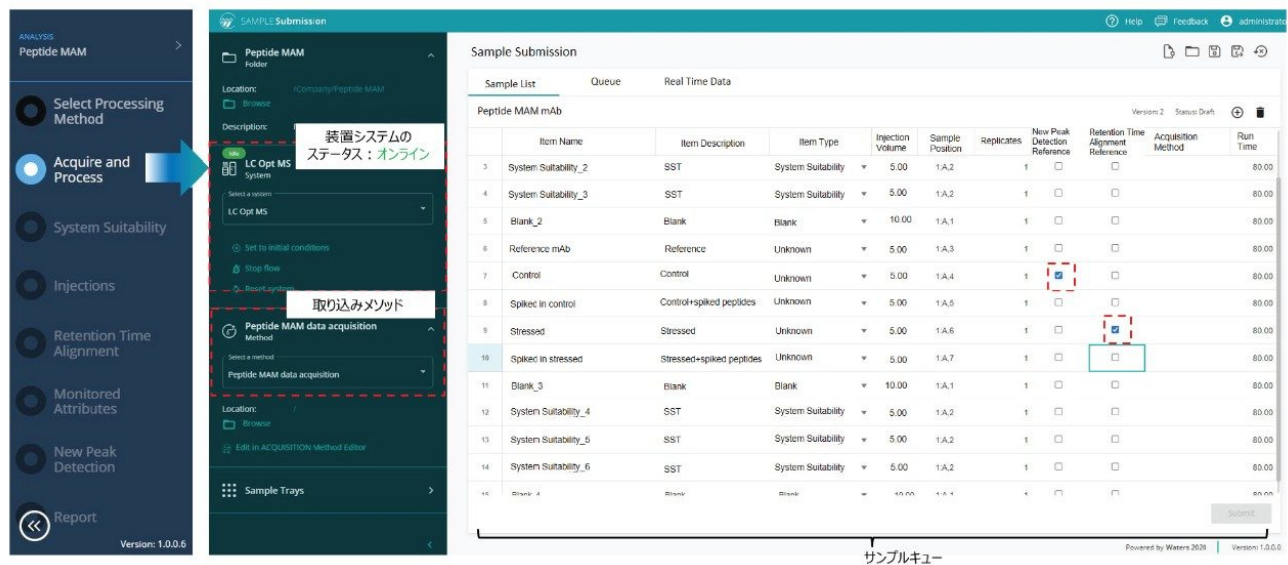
ANALYSIS
Peptide MAM

Select Processing Method

Acquire and Process

System Suitability

Injections

Retention Time Alignment

Monitored Attributes

New Peak Detection

Report

Version: 1.0.0.6

SAMPLE Submission

Peptide MAM
Folder

Location: /Company/Peptide MAM
Browse

Description:

装置システムのステータス：オンライン

Idle
LC Opt MS
System

Select a system
LC Opt MS

Set to initial conditions
Stop flow
Reset system

取り込みメソッド

Peptide MAM data acquisition
Method

Select a method
Peptide MAM data acquisition

Location: /
Browse
Edit in ACQUISITION Method Editor

Sample Trays

Help Feedback administrator

Sample Submission

Sample List Queue Real Time Data

Peptide MAM mAb

Version: 2 Status: Draft

| | Item Name | Item Description | Item Type | Injection Volume | Sample Position | Replicates | New Peak Detection Reference | Retention Time Alignment Reference | Acquisition Method | Run Time |
|---|---|---|---|---|---|---|---|---|---|---|
| 3 | System Suitability_2 | SST | System Suitability | 5.00 | 1:A,2 | 1 | ☐ | ☐ | | 80.00 |
| 4 | System Suitability_3 | SST | System Suitability | 5.00 | 1:A,2 | 1 | ☐ | ☐ | | 80.00 |
| 5 | Blank_2 | Blank | Blank | 10.00 | 1:A,1 | 1 | ☐ | ☐ | | 80.00 |
| 6 | Reference mAb | Reference | Unknown | 5.00 | 1:A,3 | 1 | ☐ | ☐ | | 80.00 |
| 7 | Control | Control | Unknown | 5.00 | 1:A,4 | 1 | ☑ | ☐ | | 80.00 |
| 8 | Spiked in control | Control+spiked peptides | Unknown | 5.00 | 1:A,5 | 1 | ☐ | ☐ | | 80.00 |
| 9 | Stressed | Stressed | Unknown | 5.00 | 1:A,6 | 1 | ☐ | ☑ | | 80.00 |
| 10 | Spiked in stressed | Stressed+spiked peptides | Unknown | 5.00 | 1:A,7 | 1 | ☐ | ☐ | | 80.00 |
| 11 | Blank_3 | Blank | Blank | 10.00 | 1:A,1 | 1 | ☐ | ☐ | | 80.00 |
| 12 | System Suitability_4 | SST | System Suitability | 5.00 | 1:A,2 | 1 | ☐ | ☐ | | 80.00 |
| 13 | System Suitability_5 | SST | System Suitability | 5.00 | 1:A,2 | 1 | ☐ | ☐ | | 80.00 |
| 14 | System Suitability_6 | SST | System Suitability | 5.00 | 1:A,2 | 1 | ☐ | ☐ | | 80.00 |
| 15 | Blank_4 | Blank | Blank | 10.00 | 1:A,1 | 1 | ☐ | ☐ | | 80.00 |

Submit

Powered by Waters 2020 | Version: 1.0.0.0

サンプルキュー